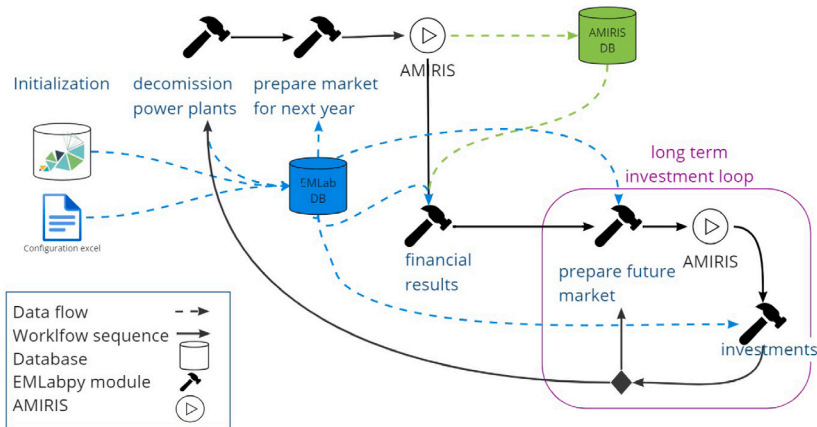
Initialization

decomission power plants

prepare market for next year

AMIRIS

AMIRIS DB

EMLab DB

Configuration excel

long term investment loop

financial results

prepare future market

AMIRIS

investments

Data flow
Worklfow sequence
Database
EMLabpy module
AMIRIS